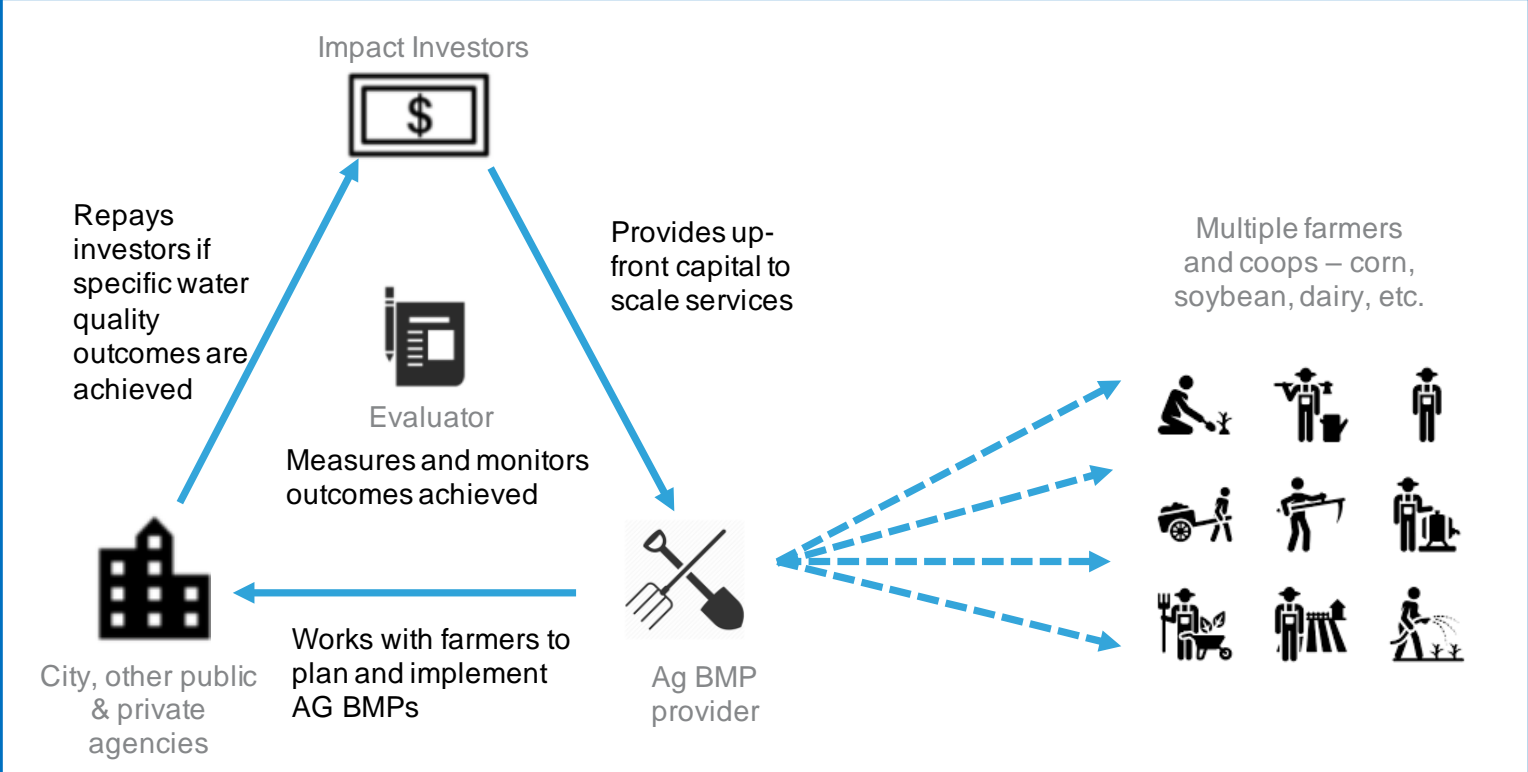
Impact Investors

$

Repays investors if specific water quality outcomes are achieved

Provides up-front capital to scale services

Multiple farmers and coops – corn, soybean, dairy, etc.

Evaluator

Measures and monitors outcomes achieved

City, other public & private agencies

Works with farmers to plan and implement AG BMPs

Ag BMP provider